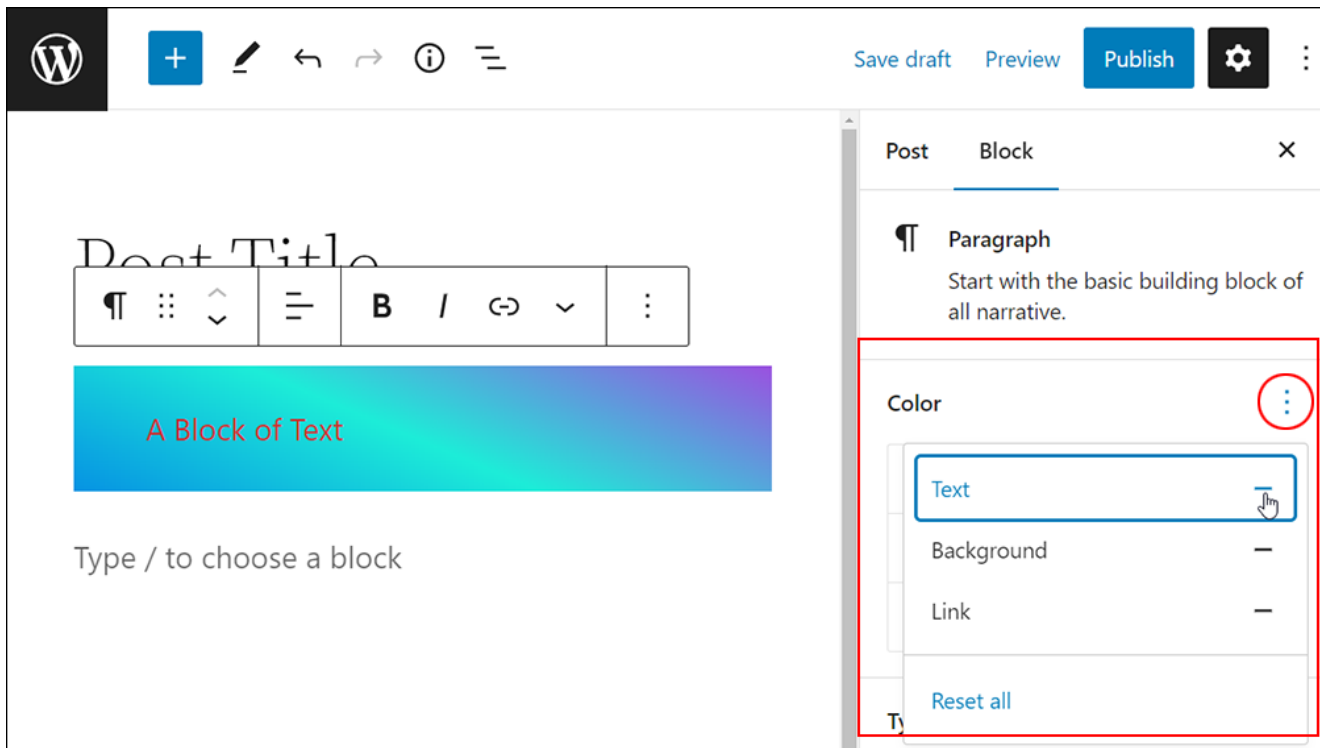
Save draft Preview Publish

Post Block

Post Title

A Block of Text

Type / to choose a block

Paragraph

Start with the basic building block of all narrative.

Color

Text

Background

Link

Reset all

Ty